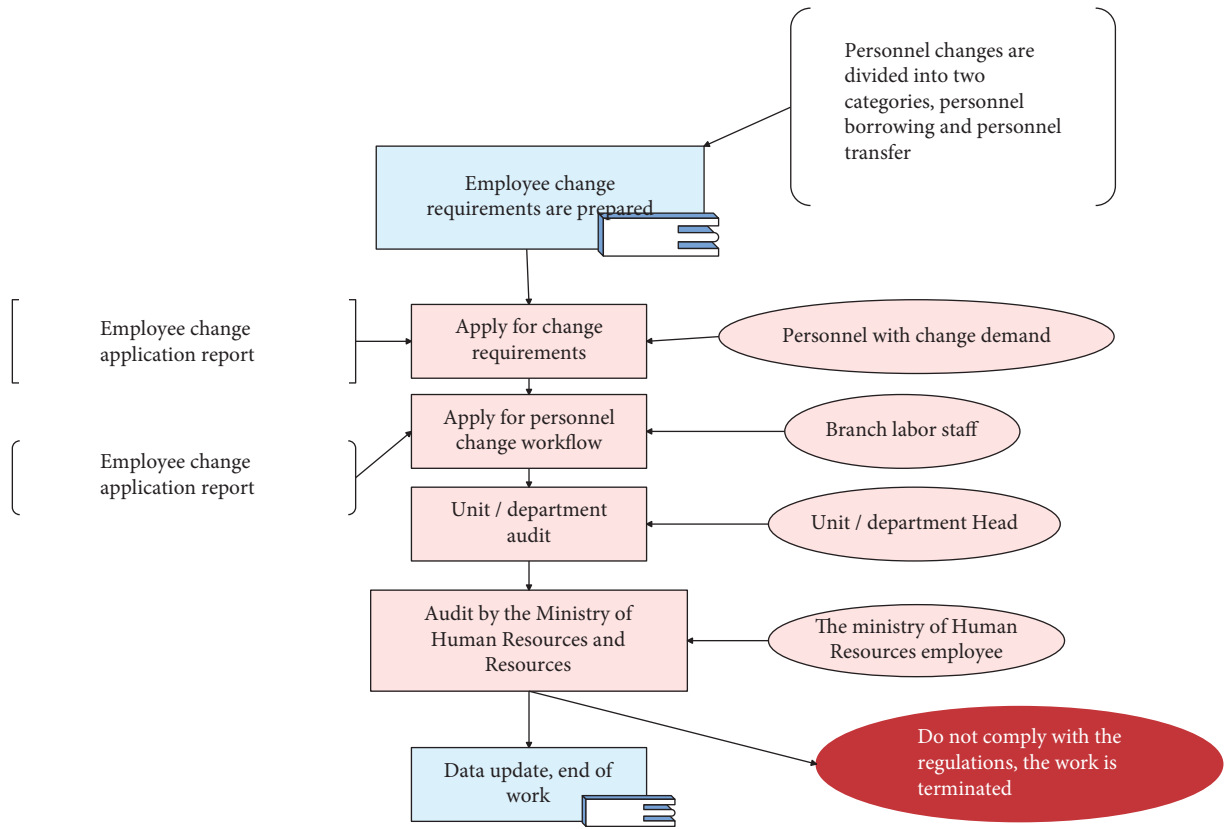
Personnel changes are divided into two categories, personnel borrowing and personnel transfer

Employee change requirements are prepared

Employee change application report

Apply for change requirements

Personnel with change demand

Apply for personnel change workflow

Branch labor staff

Employee change application report

Unit / department audit

Unit / department Head

Audit by the Ministry of Human Resources and Resources

The ministry of Human Resources employee

Data update, end of work

Do not comply with the regulations, the work is terminated